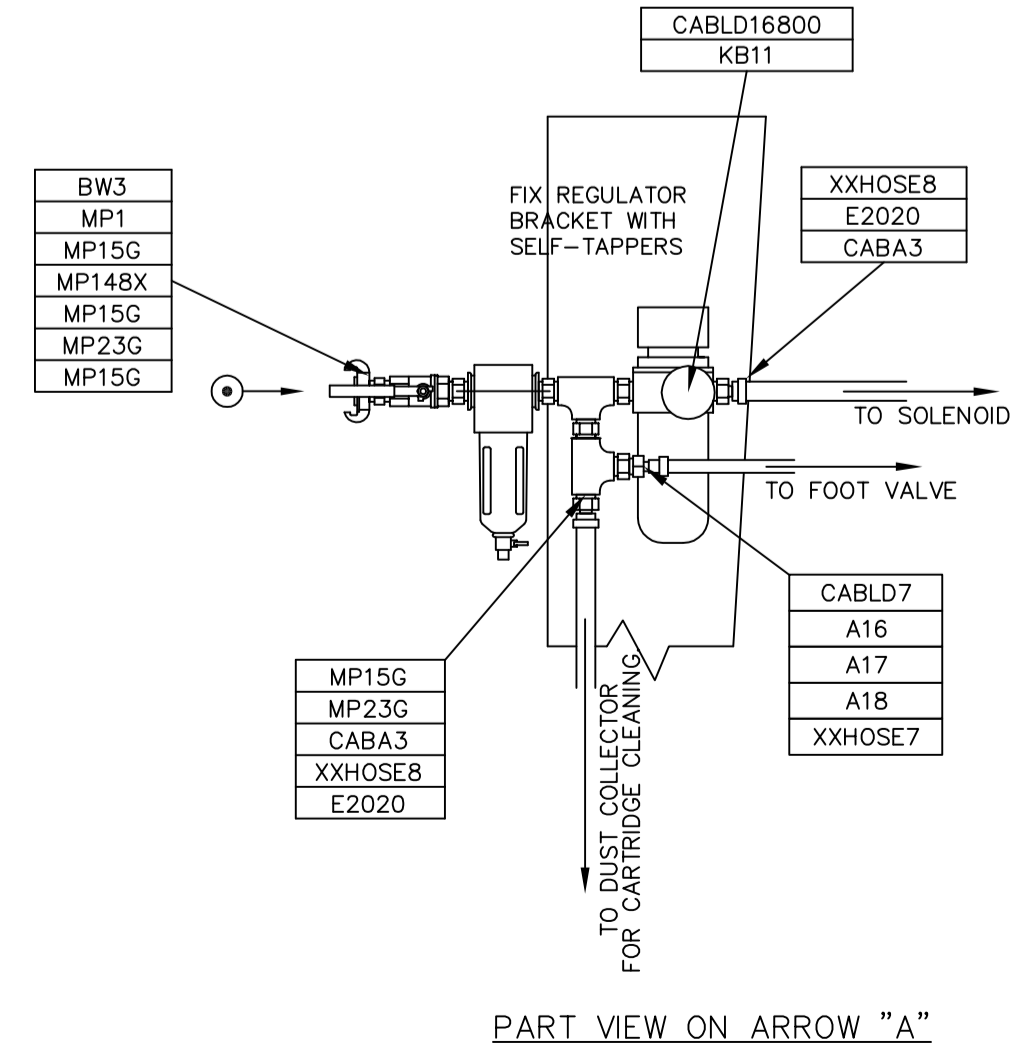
CABLD16800
KB11

BW3
MP1
MP15G
MP148X
MP15G
MP23G
MP15G

FIX REGULATOR BRACKET WITH SELF-TAPPERS

XXHOSE8
E2020
CABA3

TO SOLENOID

TO FOOT VALVE

CABLD7
A16
A17
A18
XXHOSE7

MP15G
MP23G
CABA3
XXHOSE8
E2020

TO DUST COLLECTOR FOR CARTRIDGE CLEANING

PART VIEW ON ARROW "A"